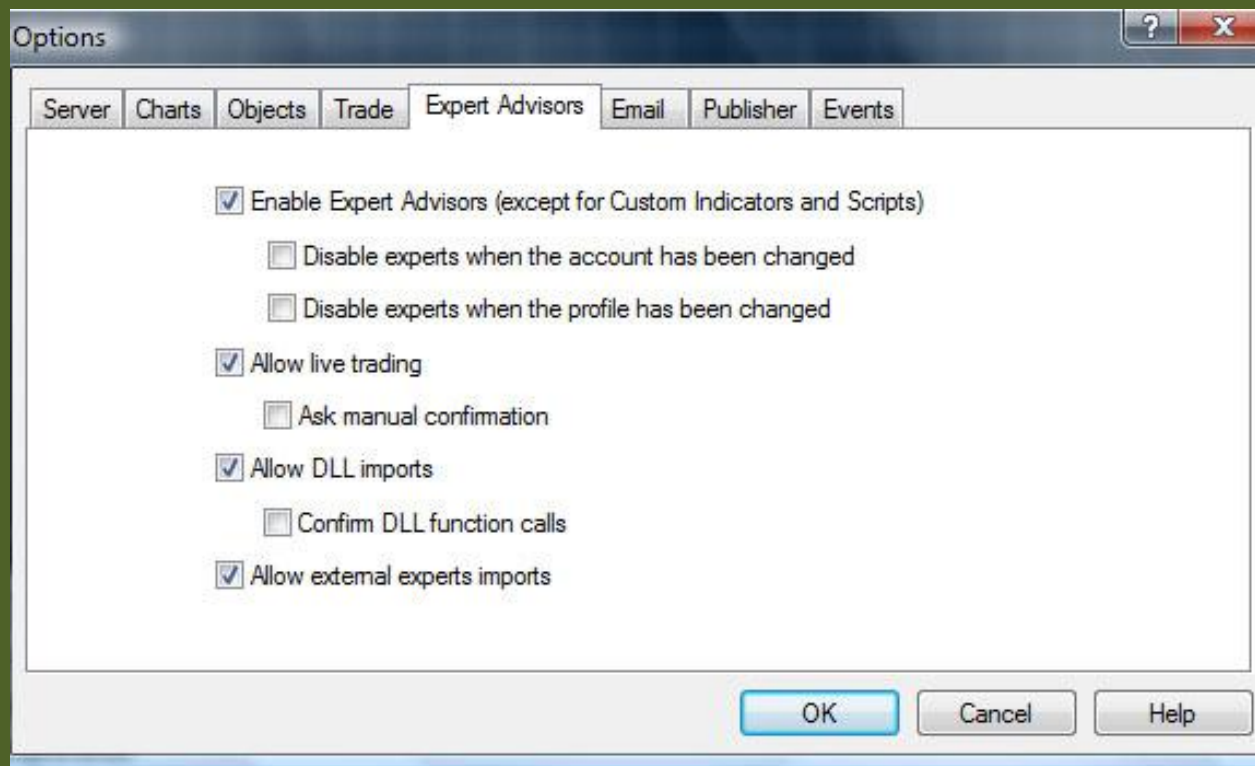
Options

?

X

Server | Charts | Objects | Trade | Expert Advisors | Email | Publisher | Events

Enable Expert Advisors (except for Custom Indicators and Scripts)

Disable experts when the account has been changed

Disable experts when the profile has been changed

Allow live trading

Ask manual confirmation

Allow DLL imports

Confirm DLL function calls

Allow external experts imports

OK

Cancel

Help